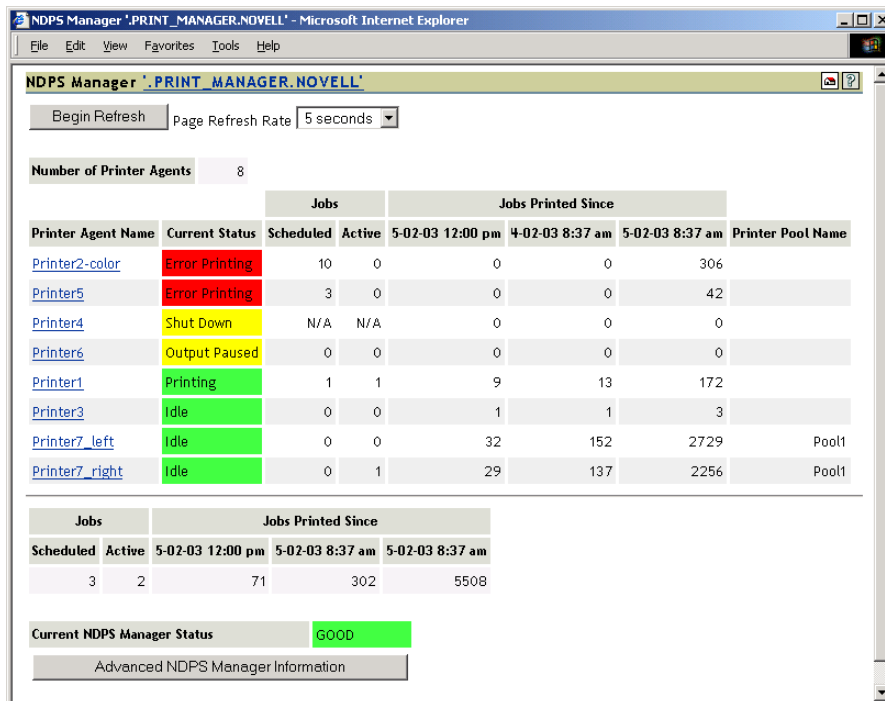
NDPS Manager '.PRINT_MANAGER.NOVELL' - Microsoft Internet Explorer

File Edit View Favorites Tools Help

NDPS Manager '.PRINT_MANAGER.NOVELL'

Begin Refresh Page Refresh Rate 5 seconds

Number of Printer Agents 8

| Printer Agent Name | Current Status | Jobs Scheduled | Jobs Active | Jobs Printed Since 5-02-03 12:00 pm | Jobs Printed Since 4-02-03 8:37 am | Jobs Printed Since 5-02-03 8:37 am | Printer Pool Name |
|---|---|---|---|---|---|---|---|
| Printer2-color | Error Printing | 10 | 0 | 0 | 0 | 306 | |
| Printer5 | Error Printing | 3 | 0 | 0 | 0 | 42 | |
| Printer4 | Shut Down | N/A | N/A | 0 | 0 | 0 | |
| Printer6 | Output Paused | 0 | 0 | 0 | 0 | 0 | |
| Printer1 | Printing | 1 | 1 | 9 | 13 | 172 | |
| Printer3 | Idle | 0 | 0 | 1 | 1 | 3 | |
| Printer7_left | Idle | 0 | 0 | 32 | 152 | 2729 | Pool1 |
| Printer7_right | Idle | 0 | 1 | 29 | 137 | 2256 | Pool1 |

| Jobs Scheduled | Jobs Active | Jobs Printed Since 5-02-03 12:00 pm | Jobs Printed Since 5-02-03 8:37 am | Jobs Printed Since 5-02-03 8:37 am |
|---|---|---|---|---|
| 3 | 2 | 71 | 302 | 5508 |

Current NDPS Manager Status GOOD

Advanced NDPS Manager Information